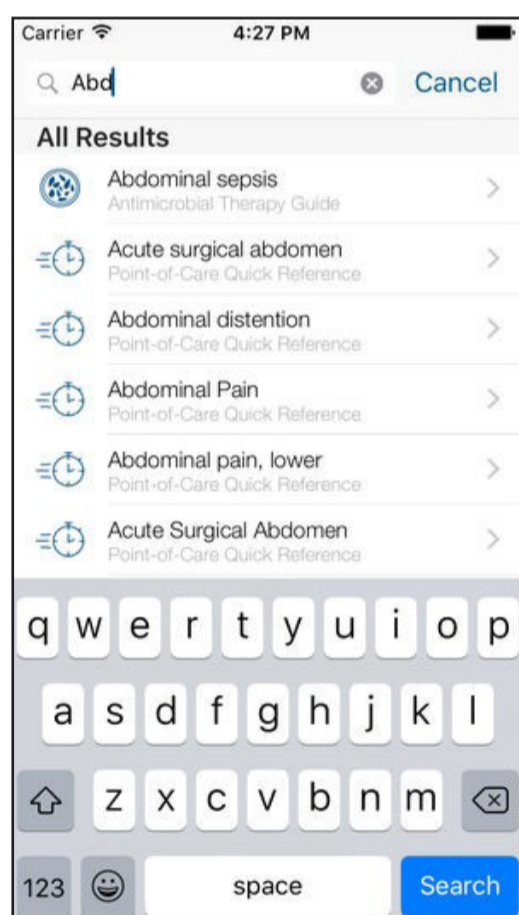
Carrier 4:27 PM

Abd Cancel

All Results

Abdominal sepsis
Antimicrobial Therapy Guide

Acute surgical abdomen
Point-of-Care Quick Reference

Abdominal distention
Point-of-Care Quick Reference

Abdominal Pain
Point-of-Care Quick Reference

Abdominal pain, lower
Point-of-Care Quick Reference

Acute Surgical Abdomen
Point-of-Care Quick Reference

q w e r t y u i o p
a s d f g h j k l
z x c v b n m
123 space Search